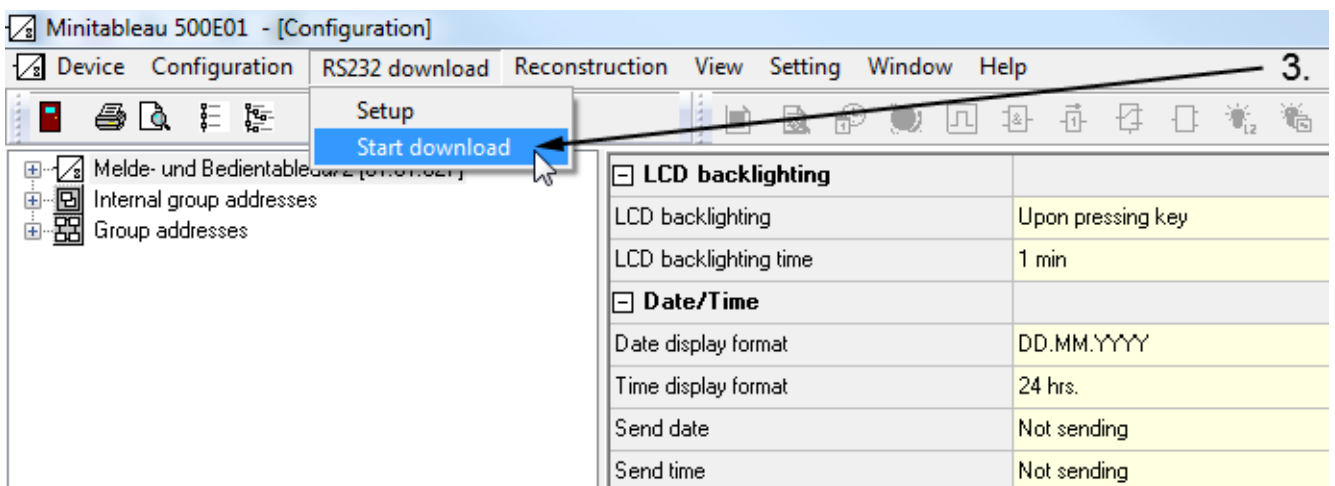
Minitableau 500E01 - [Configuration]

Device Configuration RS232 download Reconstruction View Setting Window Help

3.

Setup
Start download

Melde- und Bedientableau/2 [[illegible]]
Internal group addresses
Group addresses

| LCD backlighting | |
|---|---|
| LCD backlighting | Upon pressing key |
| LCD backlighting time | 1 min |
| Date/Time | |
| Date display format | DD.MM.YYYY |
| Time display format | 24 hrs. |
| Send date | Not sending |
| Send time | Not sending |